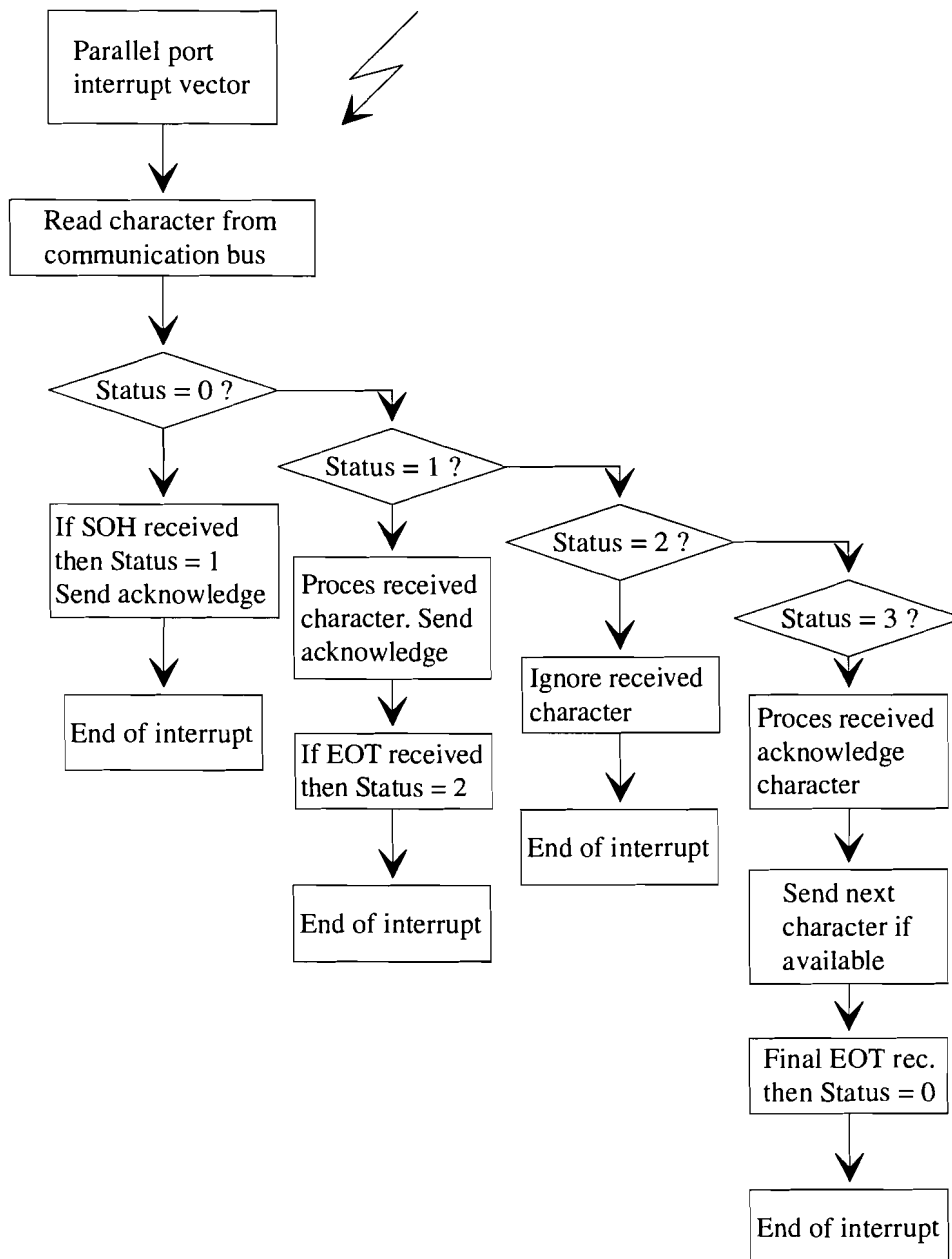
Parallel port interrupt vector

Read character from communication bus

Status = 0 ?

If SOH received then Status = 1 Send acknowledge

End of interrupt

Status = 1 ?

Proces received character. Send acknowledge

If EOT received then Status = 2

End of interrupt

Status = 2 ?

Ignore received character

End of interrupt

Status = 3 ?

Proces received acknowledge character

Send next character if available

Final EOT rec. then Status = 0

End of interrupt